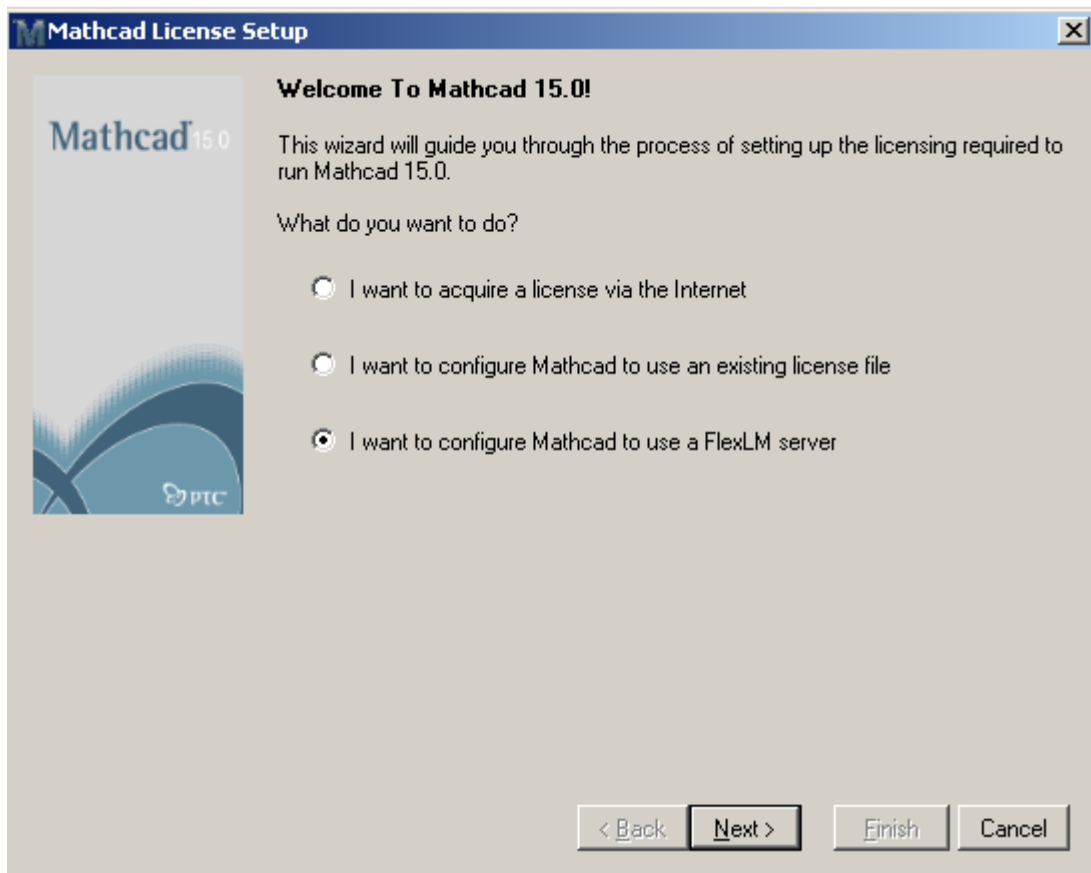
Mathcad License Setup

Mathcad 15.0

PTC

Welcome To Mathcad 15.0!

This wizard will guide you through the process of setting up the licensing required to run Mathcad 15.0.

What do you want to do?

I want to acquire a license via the Internet

I want to configure Mathcad to use an existing license file

I want to configure Mathcad to use a FlexLM server

< Back

Next >

Finish

Cancel